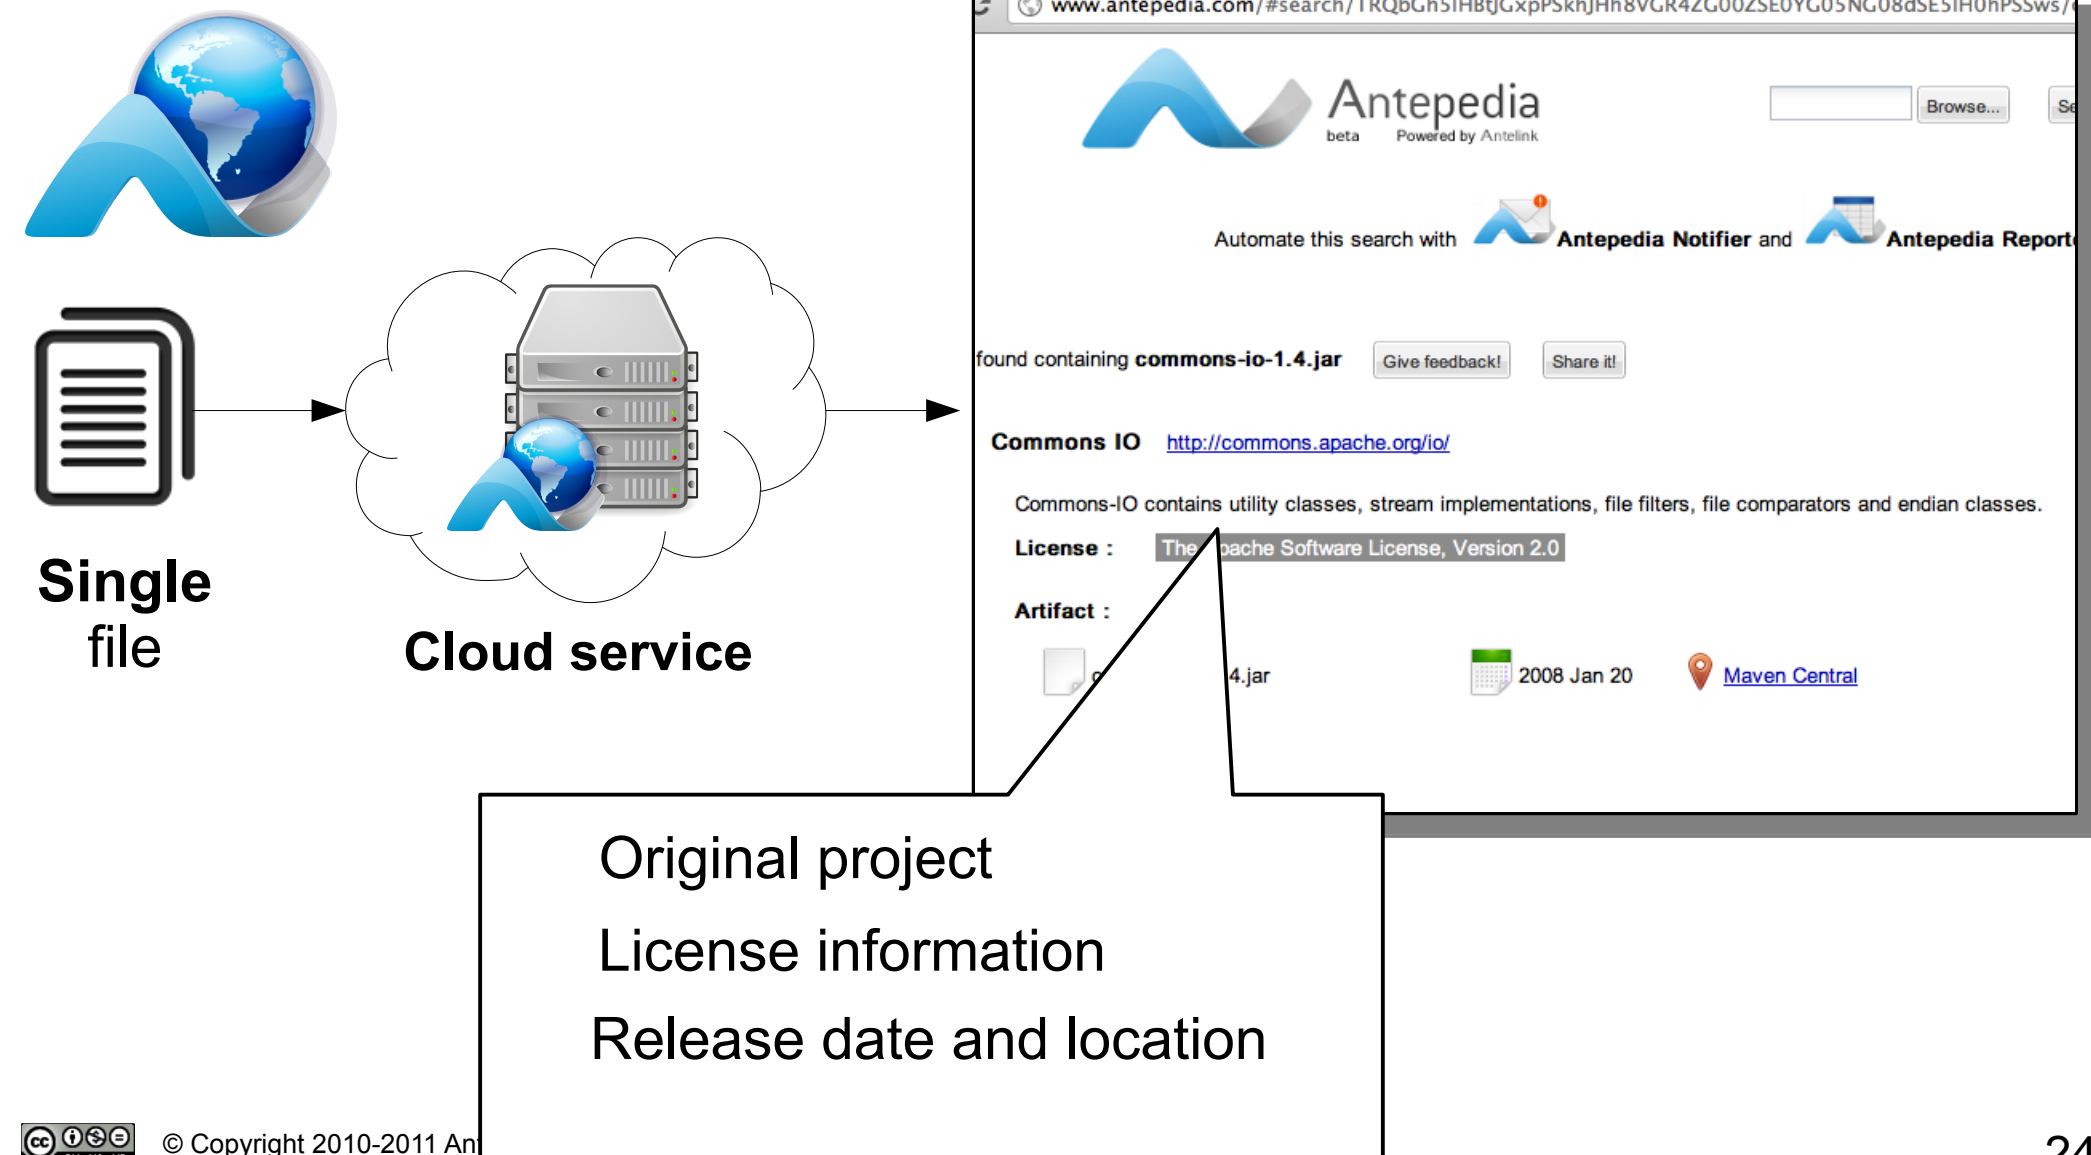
Single file

Cloud service

www.antepedia.com/#search/TRQbGh5IHBtJGxpPSkhJHh8VGR4ZG00ZSE0YG05NG08dSE5IH0hPSSws/

Antepedia
beta Powered by Antelink

Browse...

Se

Automate this search with Antepedia Notifier and Antepedia Report

found containing commons-io-1.4.jar Give feedback! Share it!

Commons IO http://commons.apache.org/io/

Commons-IO contains utility classes, stream implementations, file filters, file comparators and endian classes.

License : The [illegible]pache Software License, Version 2.0

Artifact :

c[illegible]4.jar 2008 Jan 20 Maven Central

Original project
License information
Release date and location

© Copyright 2010-2011 An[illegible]

24